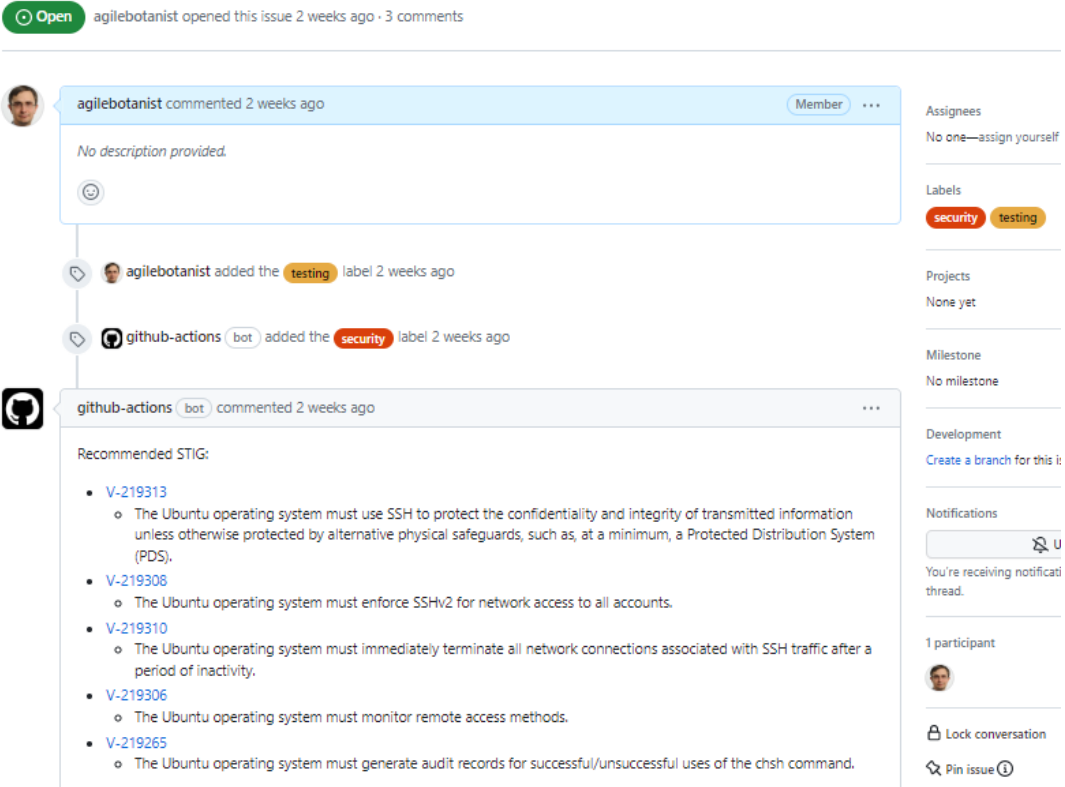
Open agilebotanist opened this issue 2 weeks ago · 3 comments

agilebotanist commented 2 weeks ago Member ···

No description provided.

agilebotanist added the testing label 2 weeks ago

github-actions bot added the security label 2 weeks ago

github-actions bot commented 2 weeks ago ···

Recommended STIG:

- V-219313
  - The Ubuntu operating system must use SSH to protect the confidentiality and integrity of transmitted information unless otherwise protected by alternative physical safeguards, such as, at a minimum, a Protected Distribution System (PDS).
- V-219308
  - The Ubuntu operating system must enforce SSHv2 for network access to all accounts.
- V-219310
  - The Ubuntu operating system must immediately terminate all network connections associated with SSH traffic after a period of inactivity.
- V-219306
  - The Ubuntu operating system must monitor remote access methods.
- V-219265
  - The Ubuntu operating system must generate audit records for successful/unsuccessful uses of the chsh command.

Assignees
No one—assign yourself

Labels
security testing

Projects
None yet

Milestone
No milestone

Development
Create a branch for this i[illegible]

Notifications
U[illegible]
You're receiving notificati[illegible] thread.

1 participant

Lock conversation

Pin issue